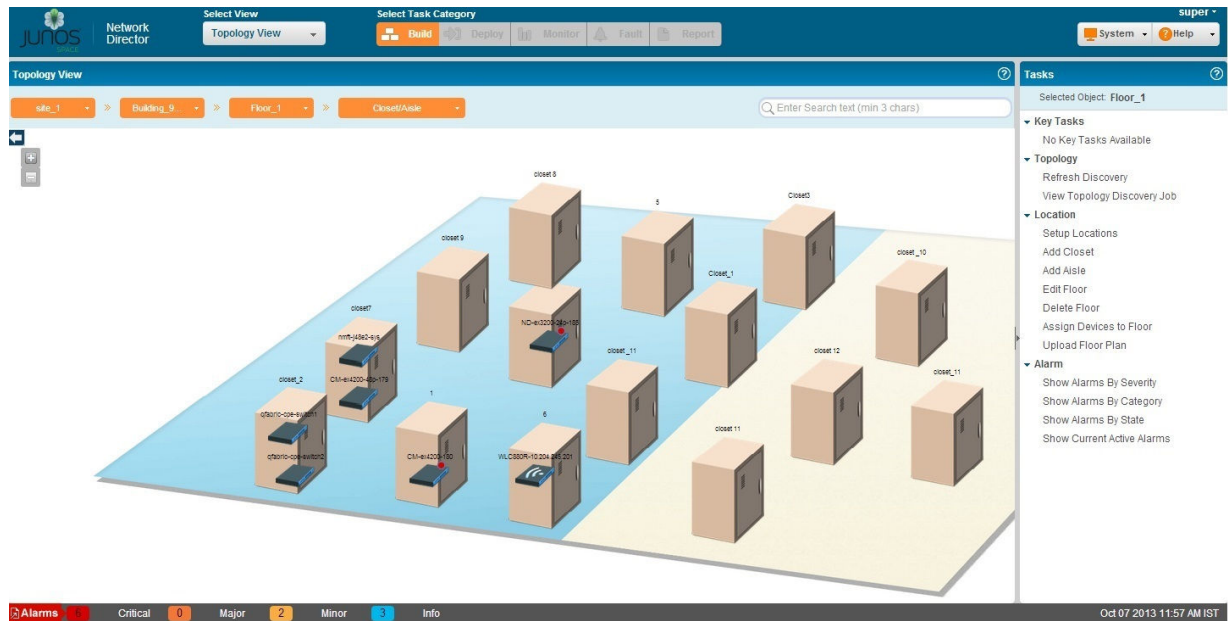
JUNOS SPACE Network Director

Select View
Topology View

Select Task Category
Build Deploy Monitor Fault Report

super
System Help

Topology View

site_1 » Building_9 » Floor_1 » Closet/Aisle

Enter Search text (min 3 chars)

closet 8
5
Closet3
closet 9
closet_10
Closet_1
closet7
nmfi-j45e2-sjs
ND-ex3200-24p-169
closet_11
closet 12
closet_11
closet_2
CM-ex4200-48p-179
1
cfabric-core-switch1
6
closet 11
cfabric-core-switch2
CM-ex4200-180
WLC880R-10.204.245.201

Tasks
Selected Object: Floor_1
Key Tasks
No Key Tasks Available
Topology
Refresh Discovery
View Topology Discovery Job
Location
Setup Locations
Add Closet
Add Aisle
Edit Floor
Delete Floor
Assign Devices to Floor
Upload Floor Plan
Alarm
Show Alarms By Severity
Show Alarms By Category
Show Alarms By State
Show Current Active Alarms

Alarms 6 Critical 0 Major 2 Minor 3 Info
Oct 07 2013 11:57 AM IST